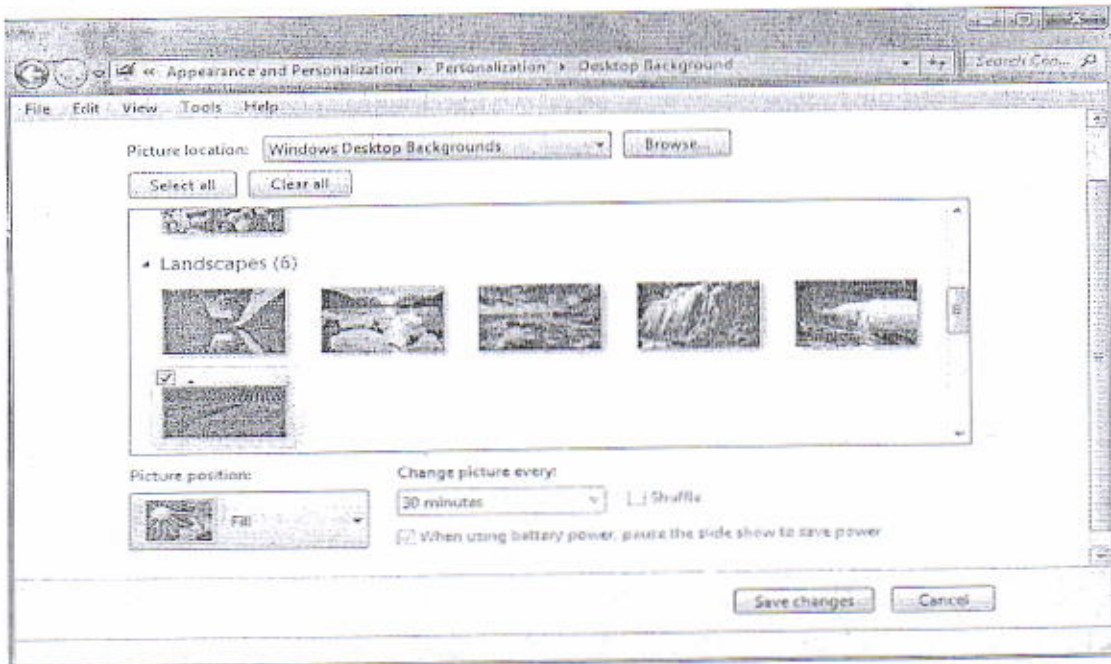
« Appearance and Personalization ▸ Personalization ▸ Desktop Background

Search Con...

File Edit View Tools Help

Picture location: Windows Desktop Backgrounds

Browse...

Select all

Clear all

Landscapes (6)

Picture position:

Fill

Change picture every:

30 minutes

Shuffle

When using battery power, pause the slide show to save power

Save changes

Cancel